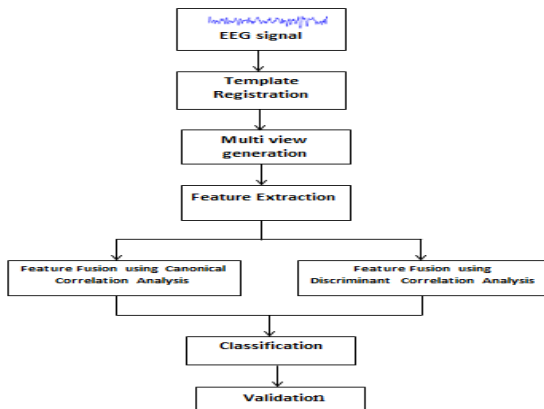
EEG signal

Template Registration

Multi view generation

Feature Extraction

Feature Fusion using Canonical Correlation Analysis

Feature Fusion using Discriminant Correlation Analysis

Classification

Validation